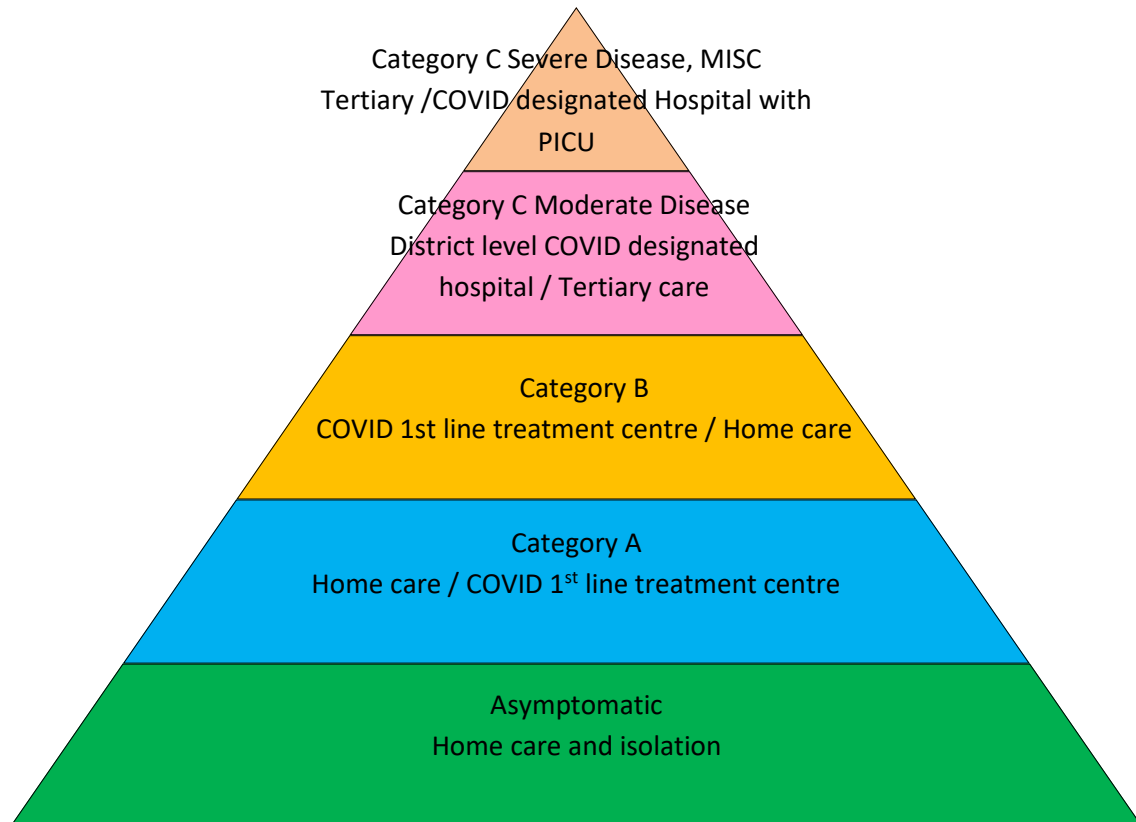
Category C Severe Disease, MISC
Tertiary /COVID designated Hospital with PICU

Category C Moderate Disease
District level COVID designated hospital / Tertiary care

Category B
COVID 1st line treatment centre / Home care

Category A
Home care / COVID 1$^{st}$ line treatment centre

Asymptomatic
Home care and isolation